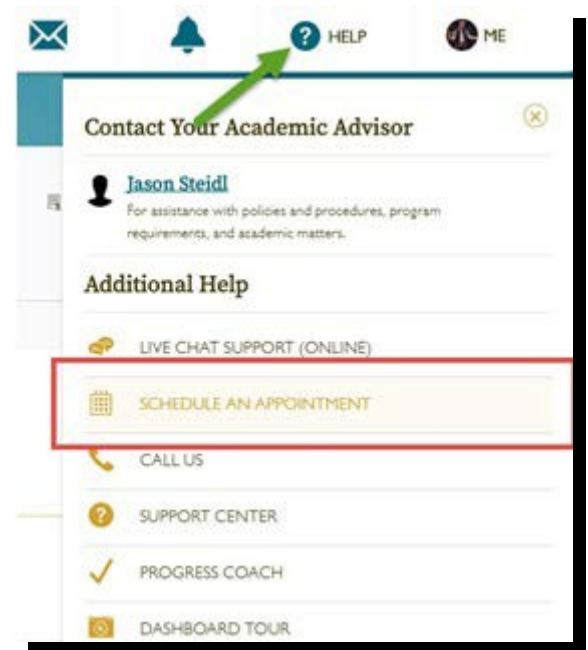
HELP
ME

Contact Your Academic Advisor

Jason Steidl
For assistance with policies and procedures, program requirements, and academic matters.

Additional Help

LIVE CHAT SUPPORT (ONLINE)

SCHEDULE AN APPOINTMENT

CALL US

SUPPORT CENTER

PROGRESS COACH

DASHBOARD TOUR